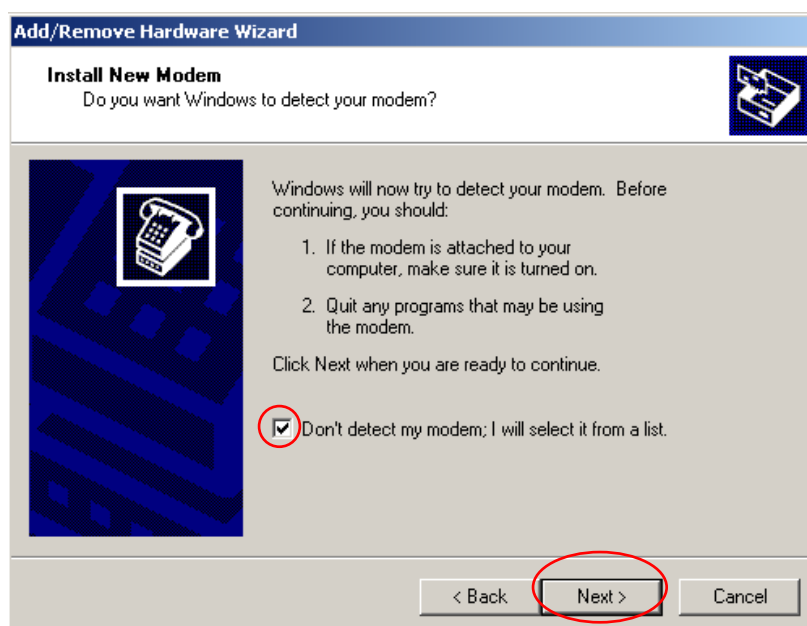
Add/Remove Hardware Wizard

Install New Modem
Do you want Windows to detect your modem?

Windows will now try to detect your modem. Before continuing, you should:

1. If the modem is attached to your computer, make sure it is turned on.

2. Quit any programs that may be using the modem.

Click Next when you are ready to continue.

☑ Don't detect my modem; I will select it from a list.

< Back
Next >
Cancel